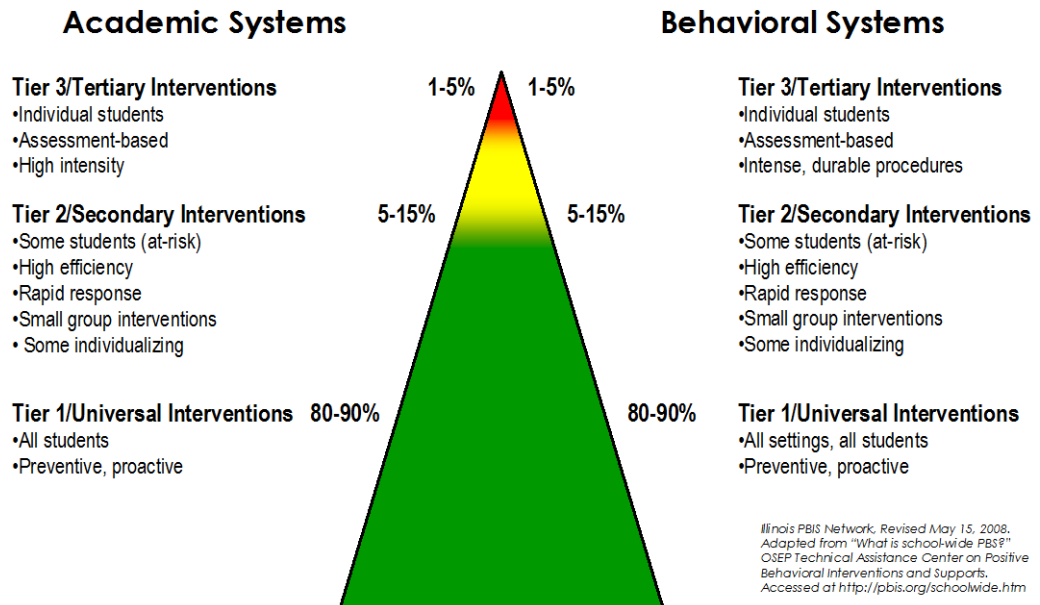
Academic Systems

Tier 3/Tertiary Interventions
•Individual students
•Assessment-based
•High intensity

Tier 2/Secondary Interventions
•Some students (at-risk)
•High efficiency
•Rapid response
•Small group interventions
• Some individualizing

Tier 1/Universal Interventions
•All students
•Preventive, proactive

1-5%
1-5%
5-15%
5-15%
80-90%
80-90%

Behavioral Systems

Tier 3/Tertiary Interventions
•Individual students
•Assessment-based
•Intense, durable procedures

Tier 2/Secondary Interventions
•Some students (at-risk)
•High efficiency
•Rapid response
•Small group interventions
•Some individualizing

Tier 1/Universal Interventions
•All settings, all students
•Preventive, proactive

Illinois PBIS Network, Revised May 15, 2008. Adapted from "What is school-wide PBS?" OSEP Technical Assistance Center on Positive Behavioral Interventions and Supports. Accessed at http://pbis.org/schoolwide.htm